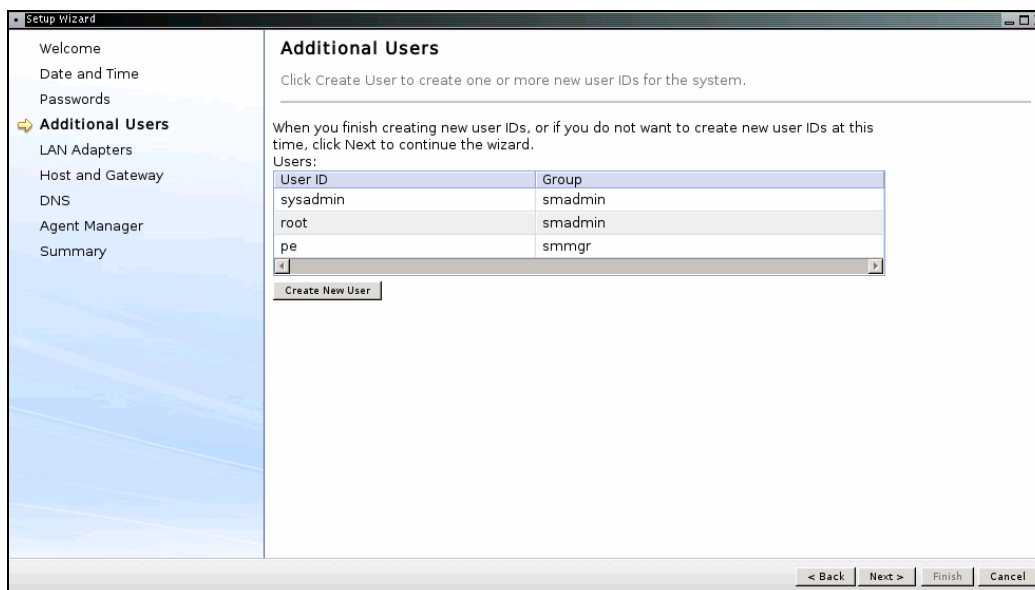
Setup Wizard

Welcome
Date and Time
Passwords
Additional Users
LAN Adapters
Host and Gateway
DNS
Agent Manager
Summary

Additional Users

Click Create User to create one or more new user IDs for the system.

When you finish creating new user IDs, or if you do not want to create new user IDs at this time, click Next to continue the wizard.

Users:

| User ID | Group |
|---|---|
| sysadmin | smadmin |
| root | smadmin |
| pe | smmgr |

Create New User

< Back | Next > | Finish | Cancel